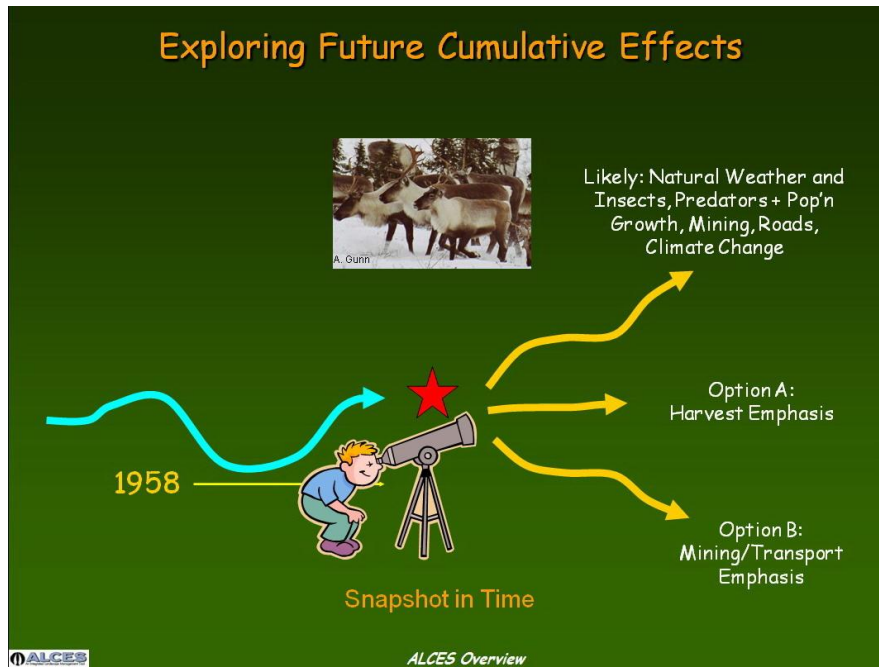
Exploring Future Cumulative Effects

A. Gunn

Likely: Natural Weather and Insects, Predators + Pop'n Growth, Mining, Roads, Climate Change

Option A: Harvest Emphasis

Option B: Mining/Transport Emphasis

1958

Snapshot in Time

ALCES

ALCES Overview